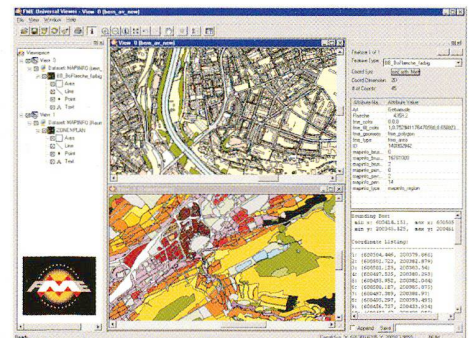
FME Universal Viewer - View 0 (bsvn_av_nmm)

File View Window Help

Viewspace

View 0

Dataset MAPINFO (bsvn

BB_BoFlaeche_farbig

Area

Line

Point

Text

View 1

Dataset MAPINFO (Feat

ZONENPLAN

Area

Line

Point

Text

View 0 (bsvn_av_nmm)

Feature 1 of 1

Feature Type: BB_BoFlaeche_farbig

Coord Sys:

Coord Dimension: 2D

# of Coords: 45

Attribute Name | Attribute Value

Art

fme_color

fme_fill_color

fme_geometry | fme_polygon

fme_type | fme_area

Bounding Box:

min x: | max x:

min y: | max y:

Coordinate Listing:

Append Save

FME